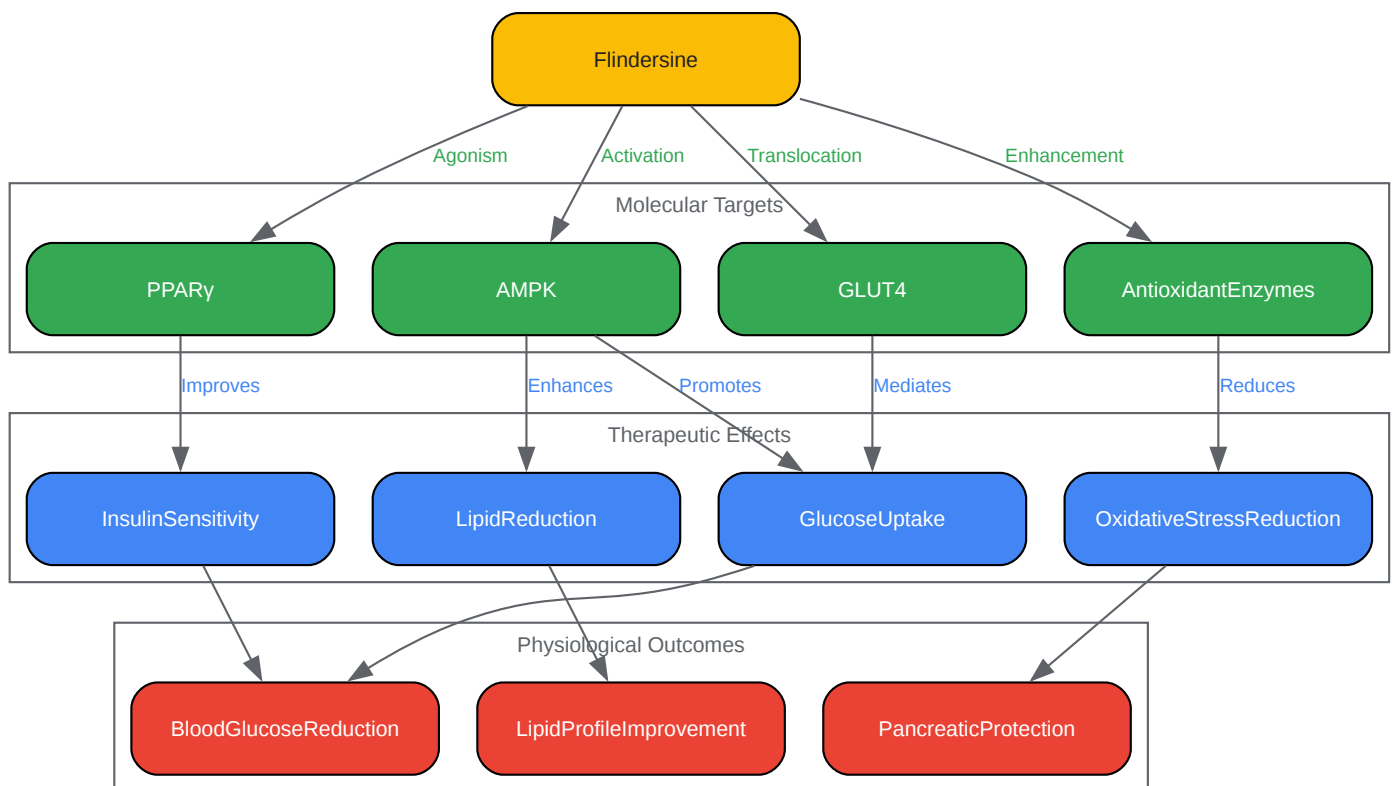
Flindersine

Agonism

Activation

Translocation

Enhancement

Molecular Targets

PPARγ

AMPK

GLUT4

AntioxidantEnzymes

Improves

Enhances

Promotes

Mediates

Reduces

Therapeutic Effects

InsulinSensitivity

LipidReduction

GlucoseUptake

OxidativeStressReduction

Physiological Outcomes

BloodGlucoseReduction

LipidProfileImprovement

PancreaticProtection